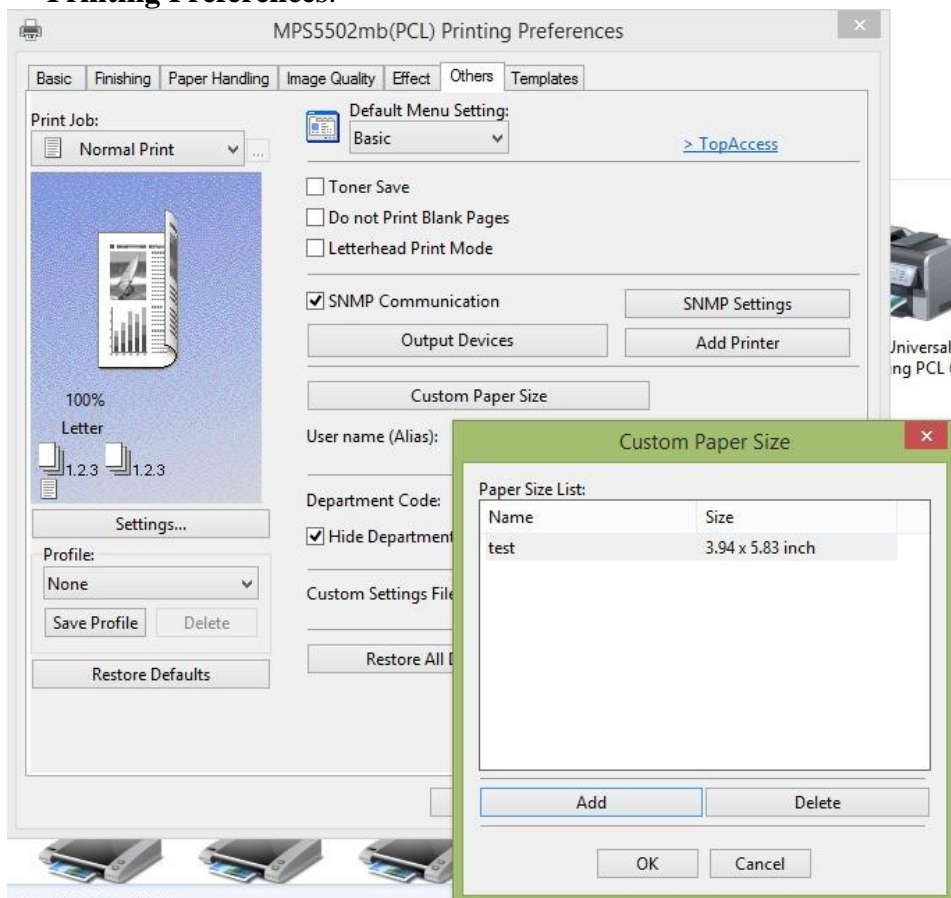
Printing Preferences.

MPS5502mb(PCL) Printing Preferences

Basic | Finishing | Paper Handling | Image Quality | Effect | Others | Templates

Print Job:
Normal Print

100%
Letter
1.2.3 1.2.3

Settings...

Profile:
None
Save Profile | Delete

Restore Defaults

Default Menu Setting:
Basic

> TopAccess

Toner Save
Do not Print Blank Pages
Letterhead Print Mode

SNMP Communication
SNMP Settings
Output Devices
Add Printer

Custom Paper Size

User name (Alias):

Department Code:
Hide Department

Custom Settings File

Restore All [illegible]

Universal
ing PCL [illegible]

Custom Paper Size

Paper Size List:

| Name | Size |
|---|---|
| test | 3.94 x 5.83 inch |

Add | Delete

OK | Cancel